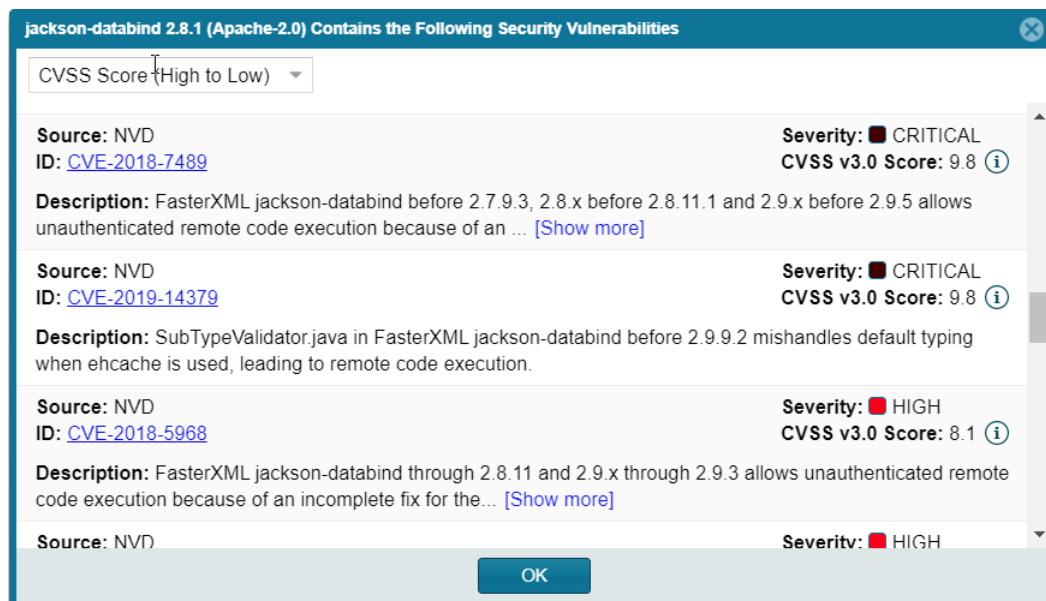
jackson-databind 2.8.1 (Apache-2.0) Contains the Following Security Vulnerabilities

CVSS Score (High to Low)

Source: NVD
ID: CVE-2018-7489
Severity: CRITICAL
CVSS v3.0 Score: 9.8

Description: FasterXML jackson-databind before 2.7.9.3, 2.8.x before 2.8.11.1 and 2.9.x before 2.9.5 allows unauthenticated remote code execution because of an ... [Show more]

Source: NVD
ID: CVE-2019-14379
Severity: CRITICAL
CVSS v3.0 Score: 9.8

Description: SubTypeValidator.java in FasterXML jackson-databind before 2.9.9.2 mishandles default typing when ehcache is used, leading to remote code execution.

Source: NVD
ID: CVE-2018-5968
Severity: HIGH
CVSS v3.0 Score: 8.1

Description: FasterXML jackson-databind through 2.8.11 and 2.9.x through 2.9.3 allows unauthenticated remote code execution because of an incomplete fix for the... [Show more]

Source: NVD
Severity: HIGH

OK